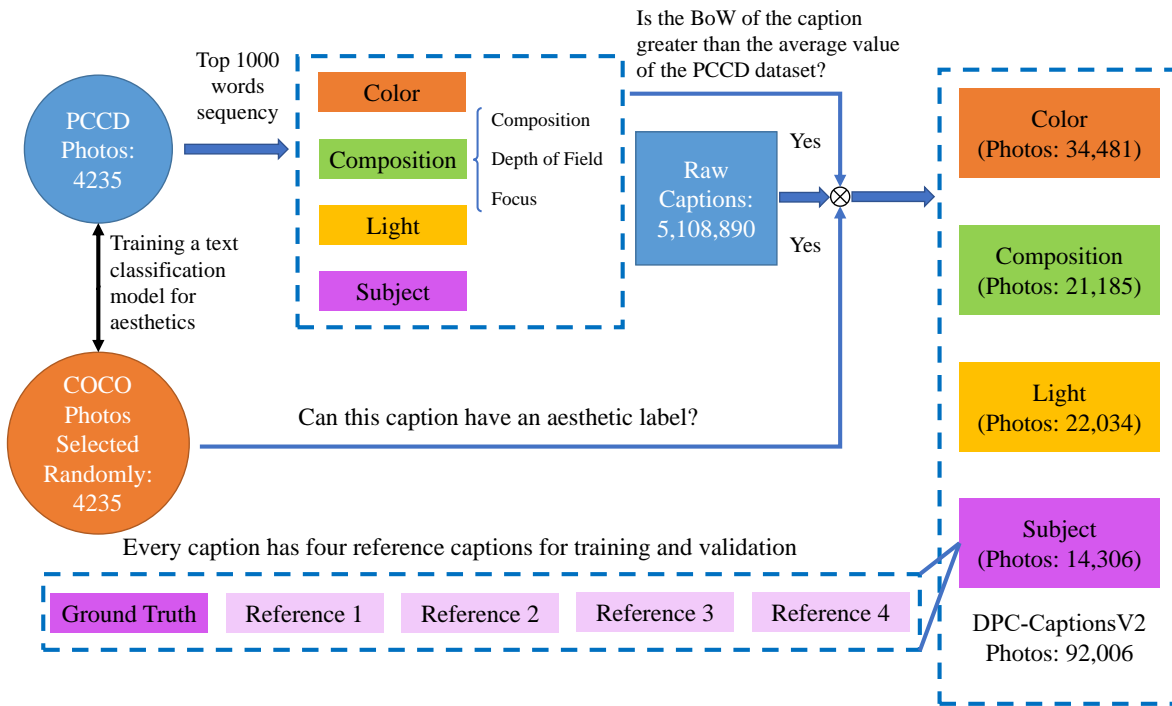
PCCD Photos: 4235

Top 1000 words sequency

Color

Composition

Light

Subject

Composition

Depth of Field

Focus

Is the BoW of the caption greater than the average value of the PCCD dataset?

Raw Captions: 5,108,890

Yes

Yes

$\otimes$

Training a text classification model for aesthetics

COCO Photos Selected Randomly: 4235

Can this caption have an aesthetic label?

Color (Photos: 34,481)

Composition (Photos: 21,185)

Light (Photos: 22,034)

Subject (Photos: 14,306)

DPC-CaptionsV2 Photos: 92,006

Every caption has four reference captions for training and validation

| Ground Truth | Reference 1 | Reference 2 | Reference 3 | Reference 4 |
|---|---|---|---|---|